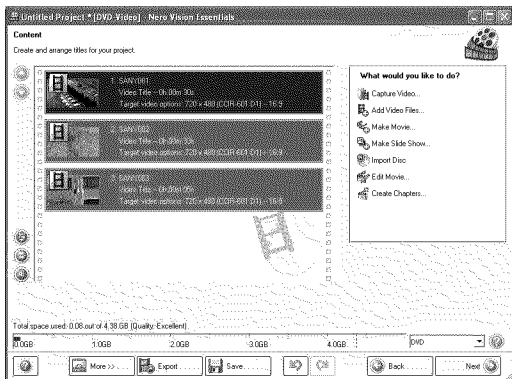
Untitled Project * [DVD-Video] - Nero Vision Essentials

Content

Create and arrange titles for your project.

1. SANY001
Video Title - 0h:00m:30s
Target video options: 720 x 480 (CCIR-601 D1) - 16:9

2. SANY002
Video Title - 0h:00m:33s
Target video options: 720 x 480 (CCIR-601 D1) - 16:9

3. SANY003
Video Title - 0h:00m:05s
Target video options: 720 x 480 (CCIR-601 D1) - 16:9

What would you like to do?
Capture Video...
Add Video Files...
Make Movie...
Make Slide Show...
Import Disc
Edit Movie...
Create Chapters...

Total space used: 0.08 out of 4.38 GB (Quality: Excellent)

0.0GB 1.0GB 2.0GB 3.0GB 4.0GB

DVD

More >> Export Save Back Next